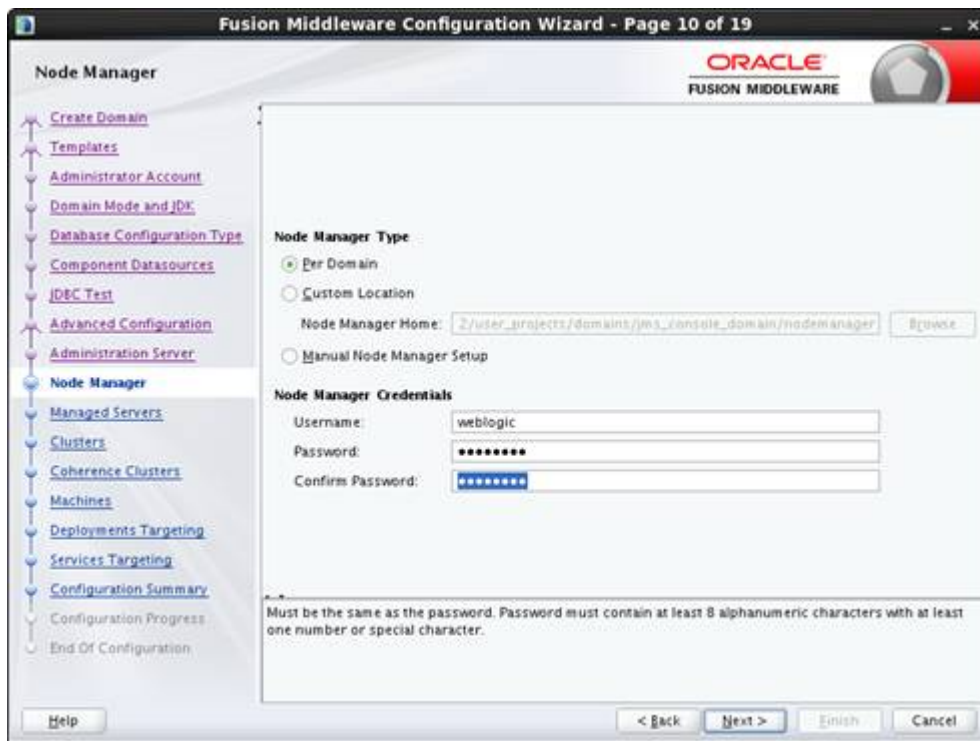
Fusion Middleware Configuration Wizard - Page 10 of 19

Node Manager

ORACLE
FUSION MIDDLEWARE

Create Domain
Templates
Administrator Account
Domain Mode and JDK
Database Configuration Type
Component Datasources
JDBC Test
Advanced Configuration
Administration Server
Node Manager
Managed Servers
Clusters
Coherence Clusters
Machines
Deployments Targeting
Services Targeting
Configuration Summary
Configuration Progress
End Of Configuration

Node Manager Type
Per Domain
Custom Location
Node Manager Home: 2/user_projects/domains/jms_console_domain/nodemanager Browse
Manual Node Manager Setup

Node Manager Credentials
Username: weblogic
Password: ••••••••
Confirm Password: ••••••••

Must be the same as the password. Password must contain at least 8 alphanumeric characters with at least one number or special character.

Help
< Back
Next >
Finish
Cancel